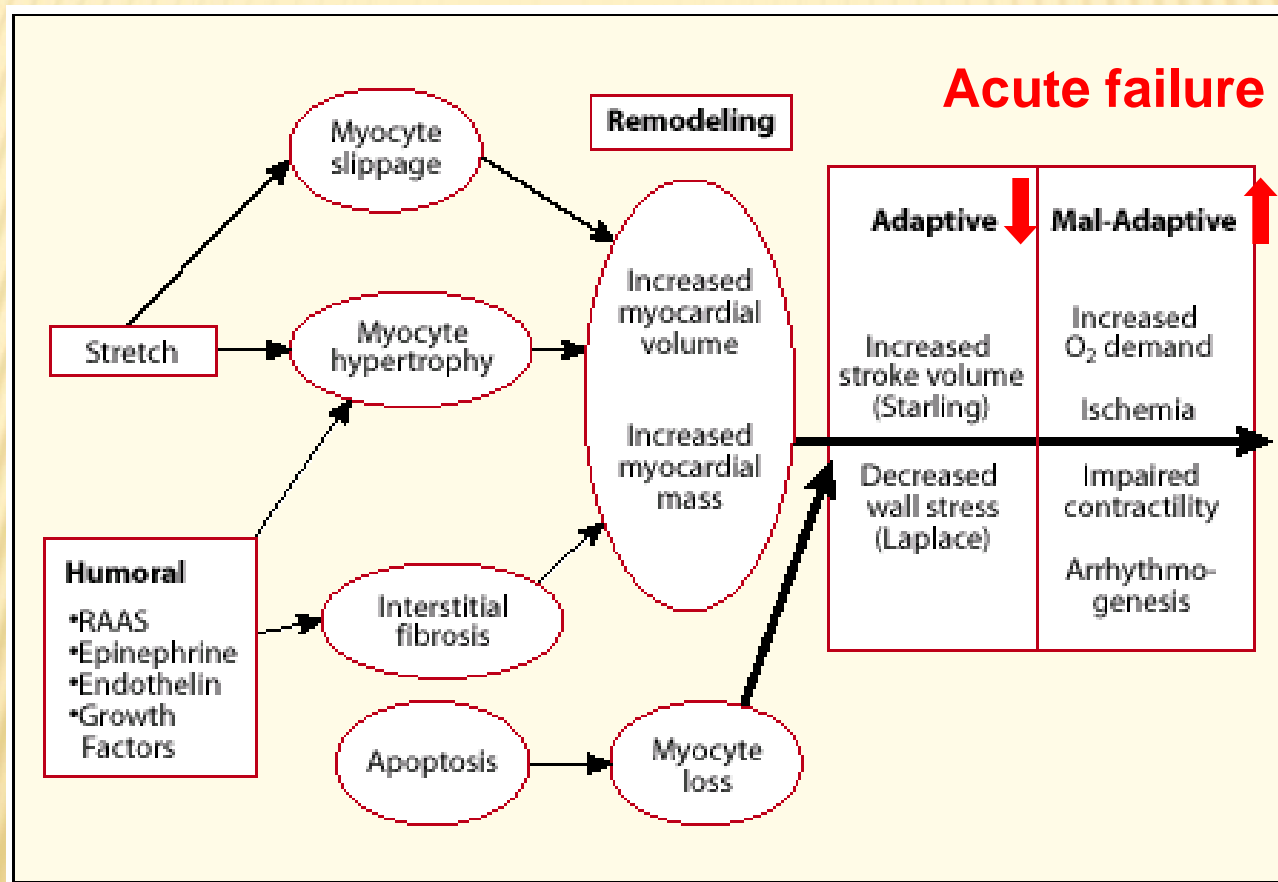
Acute failure

Remodeling

Myocyte slippage

Stretch

Myocyte hypertrophy

Humoral
•RAAS
•Epinephrine
•Endothelin
•Growth Factors

Interstitial fibrosis

Apoptosis

Myocyte loss

Increased myocardial volume

Increased myocardial mass

Adaptive

Increased stroke volume (Starling)

Decreased wall stress (Laplace)

Mal-Adaptive

Increased $O_2$ demand

Ischemia

Impaired contractility

Arrhythmogenesis